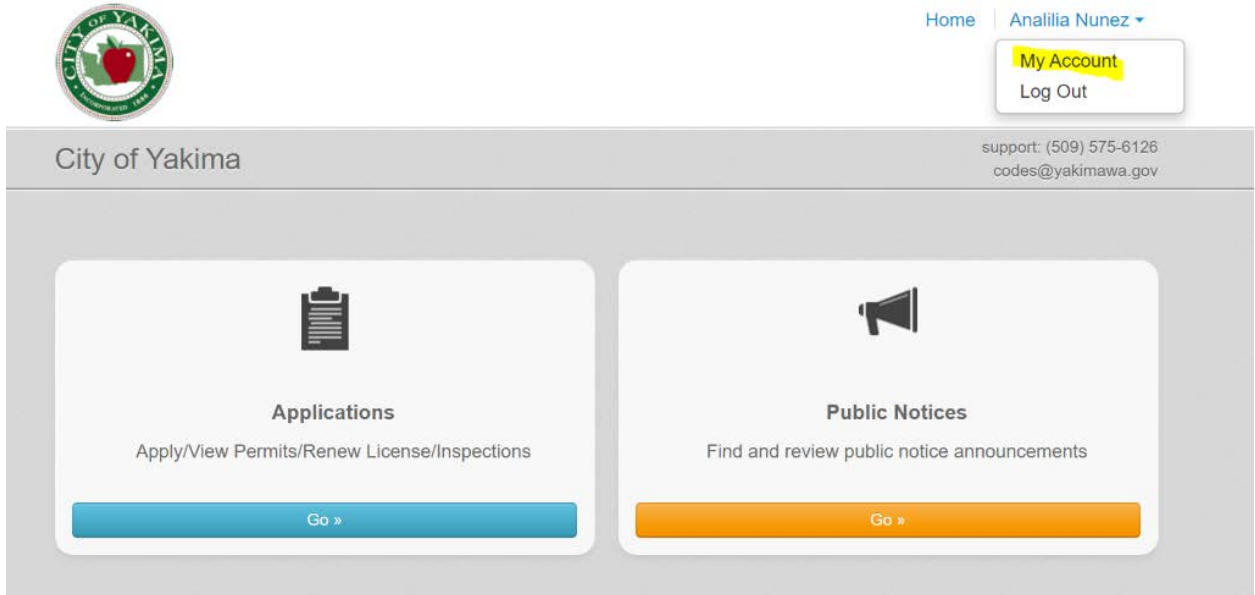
CITY OF YAKIMA
INCORPORATED 1886

Home
Analilia Nunez ▾
My Account
Log Out

City of Yakima
support: (509) 575-6126
codes@yakimawa.gov

Applications
Apply/View Permits/Renew License/Inspections
Go »

Public Notices
Find and review public notice announcements
Go »